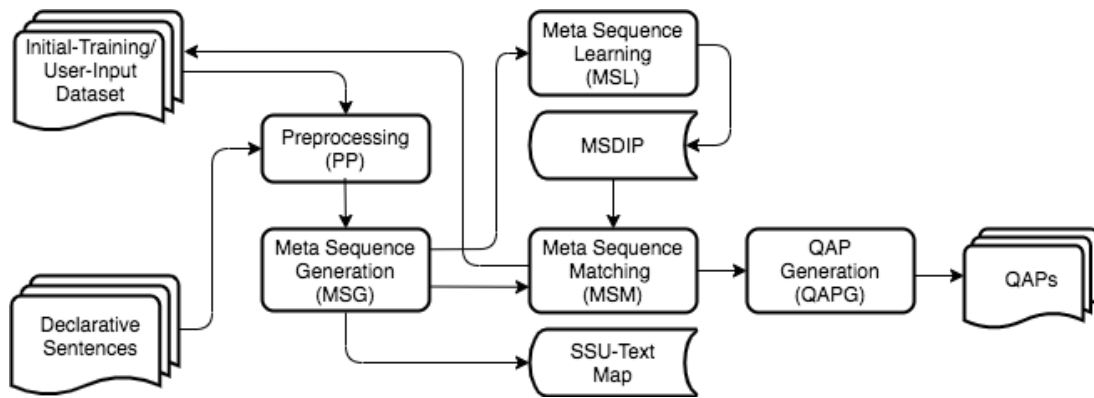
Initial-Training/ User-Input Dataset

Meta Sequence Learning (MSL)

Preprocessing (PP)

MSDIP

Meta Sequence Generation (MSG)

Meta Sequence Matching (MSM)

QAP Generation (QAPG)

QAPs

Declarative Sentences

SSU-Text Map